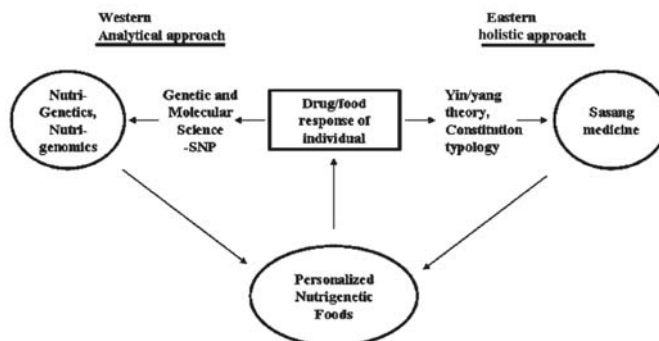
Western
Analytical approach

Eastern
holistic approach

Nutri-Genetics, Nutri-genomics

Genetic and Molecular Science -SNP

Drug/food response of individual

Yin/yang theory, Constitution typology

Sasang medicine

Personalized Nutrigenetic Foods